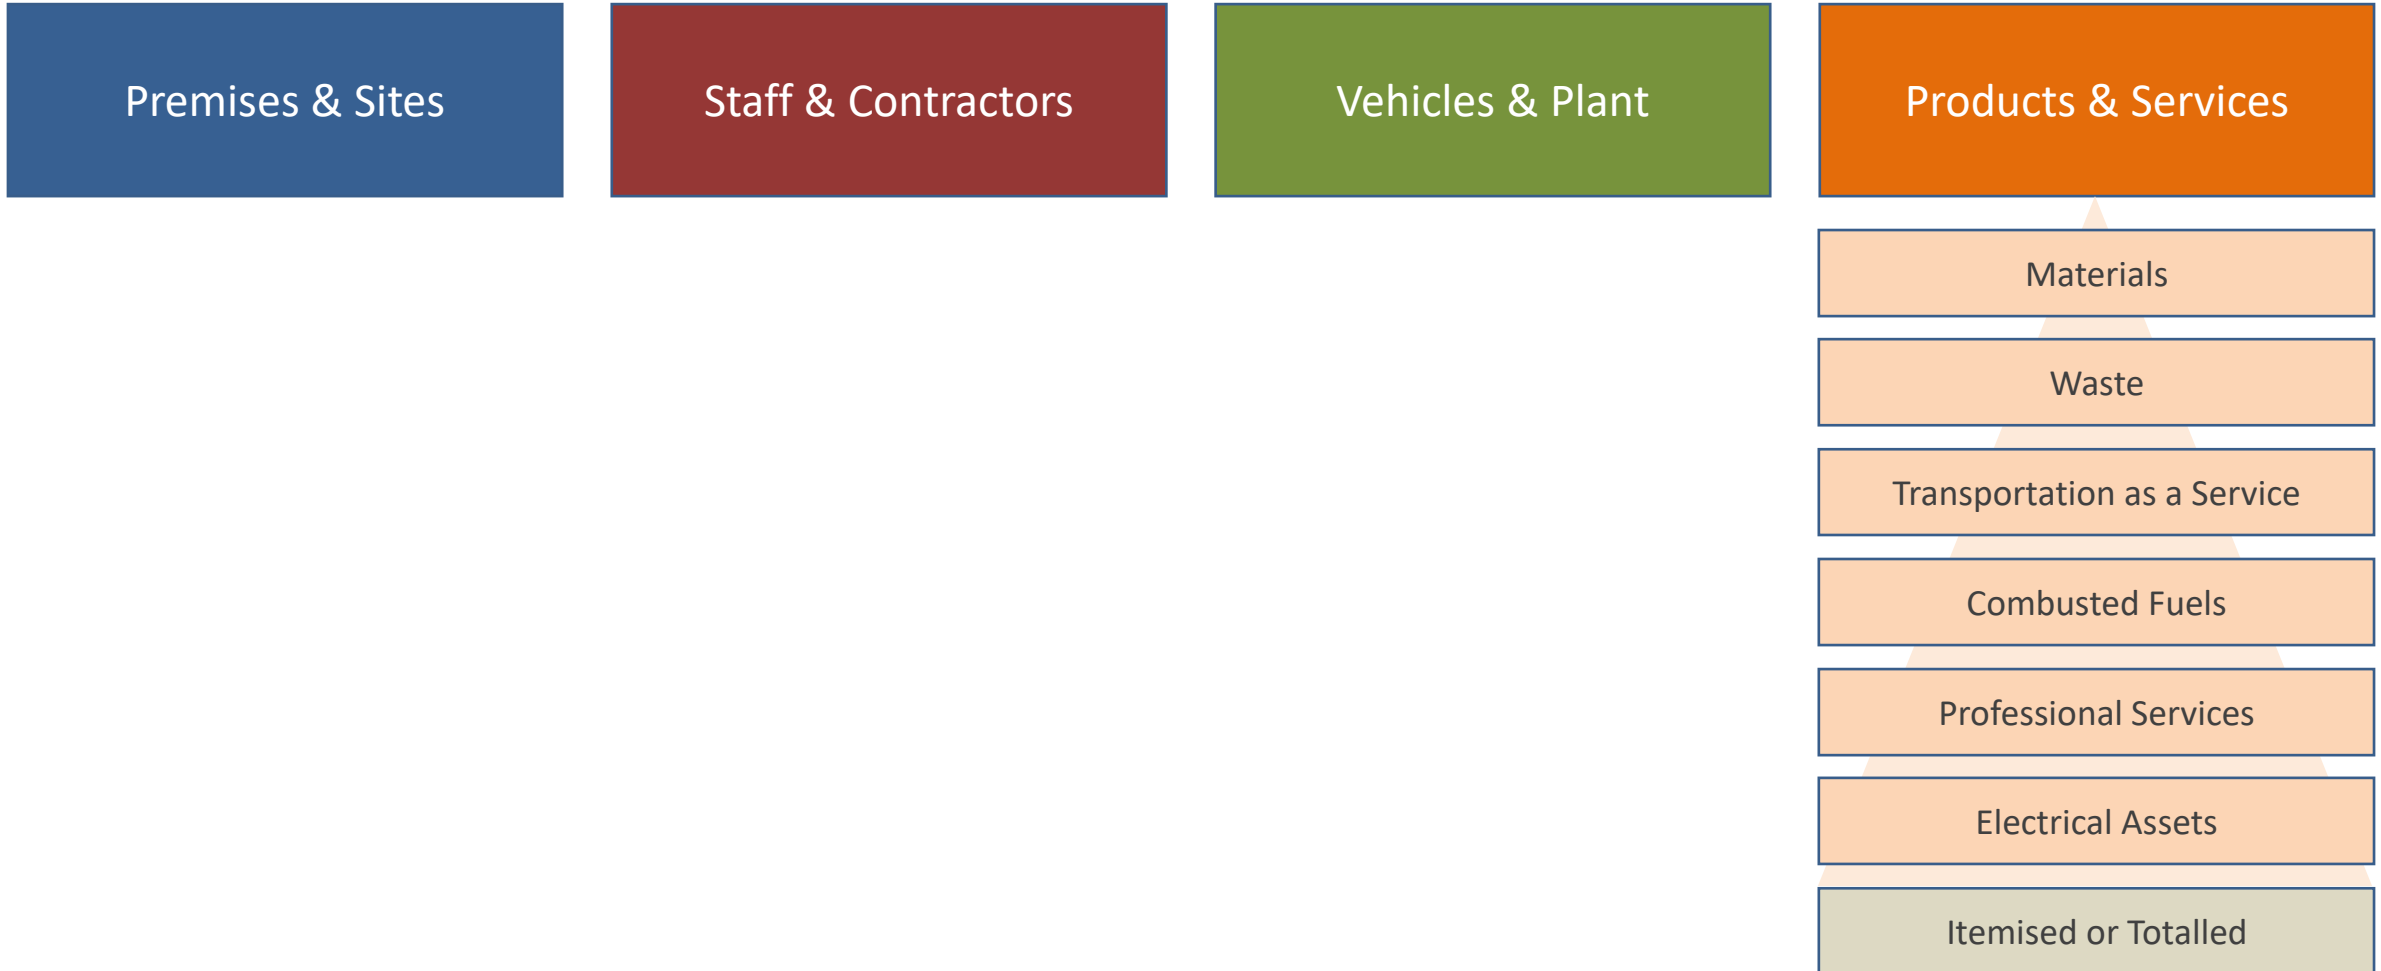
Premises & Sites

Staff & Contractors

Vehicles & Plant

Products & Services

Materials

Waste

Transportation as a Service

Combusted Fuels

Professional Services

Electrical Assets

Itemised or Totalled